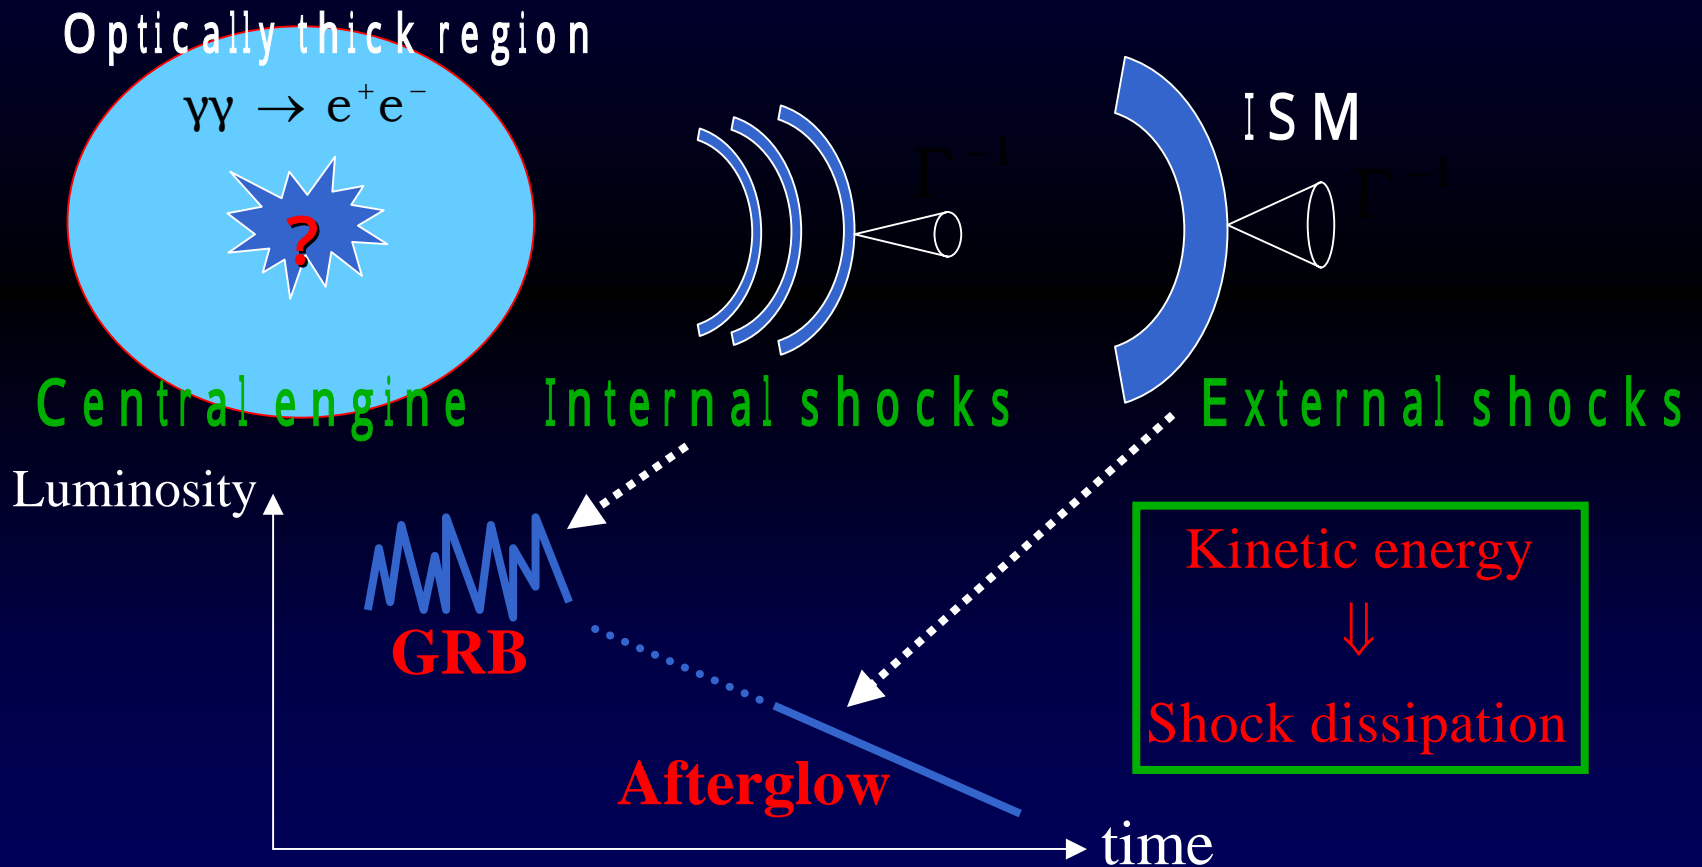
Optically thick region

$\gamma\gamma \rightarrow e^{+}e^{-}$

?

$\Gamma^{-1}$

ISM

$\Gamma^{-1}$

Central engine

Internal shocks

External shocks

Luminosity

GRB

Kinetic energy
$\Downarrow$
Shock dissipation

Afterglow

time